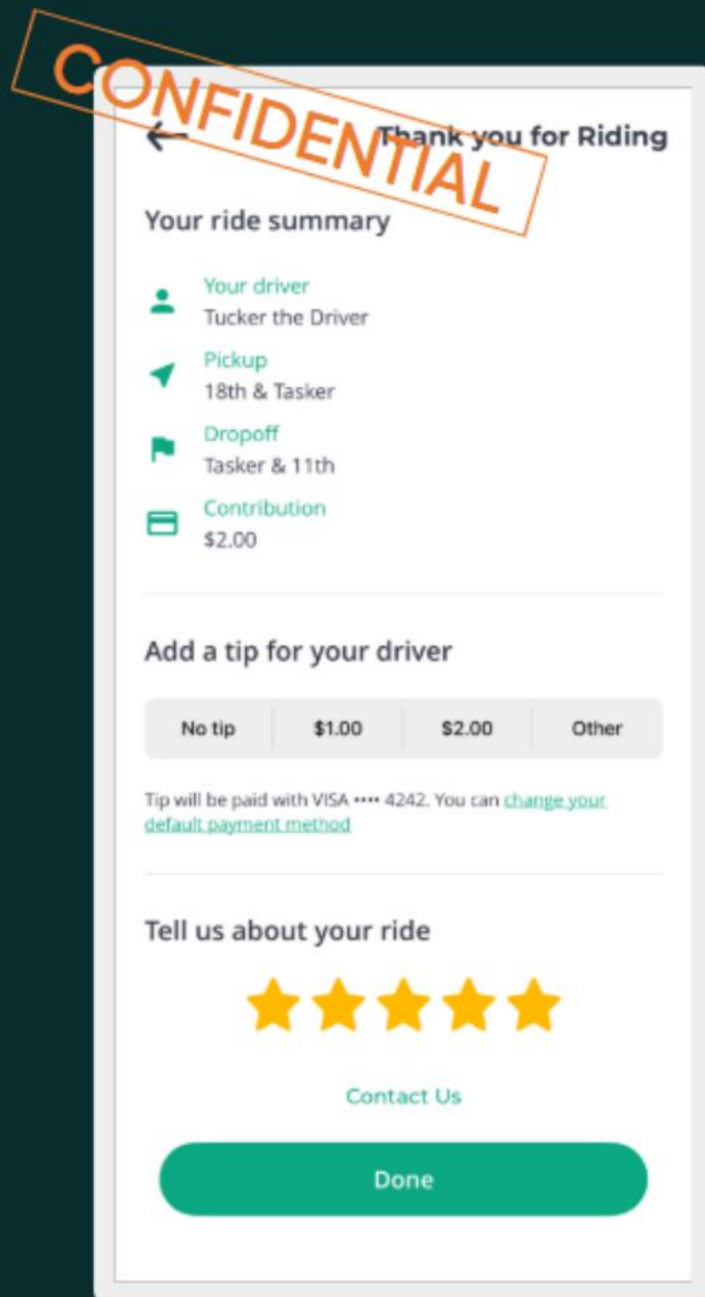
CONFIDENTIAL

Thank you for Riding

Your ride summary

Your driver
Tucker the Driver

Pickup
18th & Tasker

Dropoff
Tasker & 11th

Contribution
$2.00

Add a tip for your driver

No tip | $1.00 | $2.00 | Other

Tip will be paid with VISA •••• 4242. You can change your default payment method

Tell us about your ride

Contact Us

Done